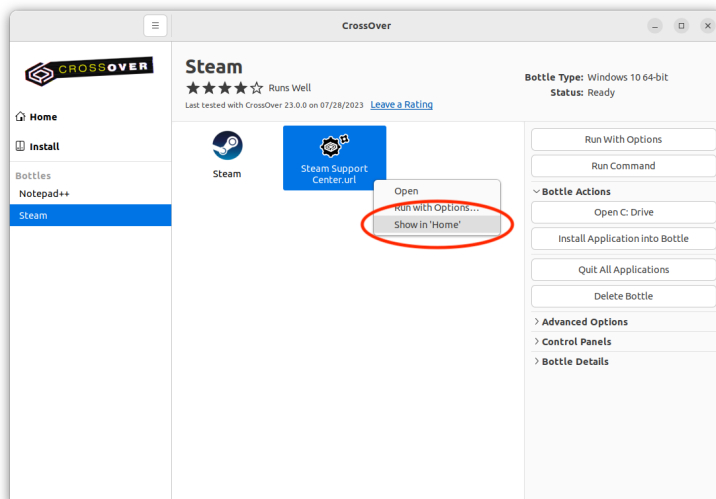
CrossOver

CROSSOVER

Home

Install

Bottles

Notepad++

Steam

Steam

★★★★☆ Runs Well

Last tested with CrossOver 23.0.0 on 07/28/2023 Leave a Rating

Bottle Type: Windows 10 64-bit

Status: Ready

Steam

Steam Support Center.url

Open

Run with Options...

Show in 'Home'

Run With Options

Run Command

Bottle Actions

Open C: Drive

Install Application into Bottle

Quit All Applications

Delete Bottle

Advanced Options

Control Panels

Bottle Details